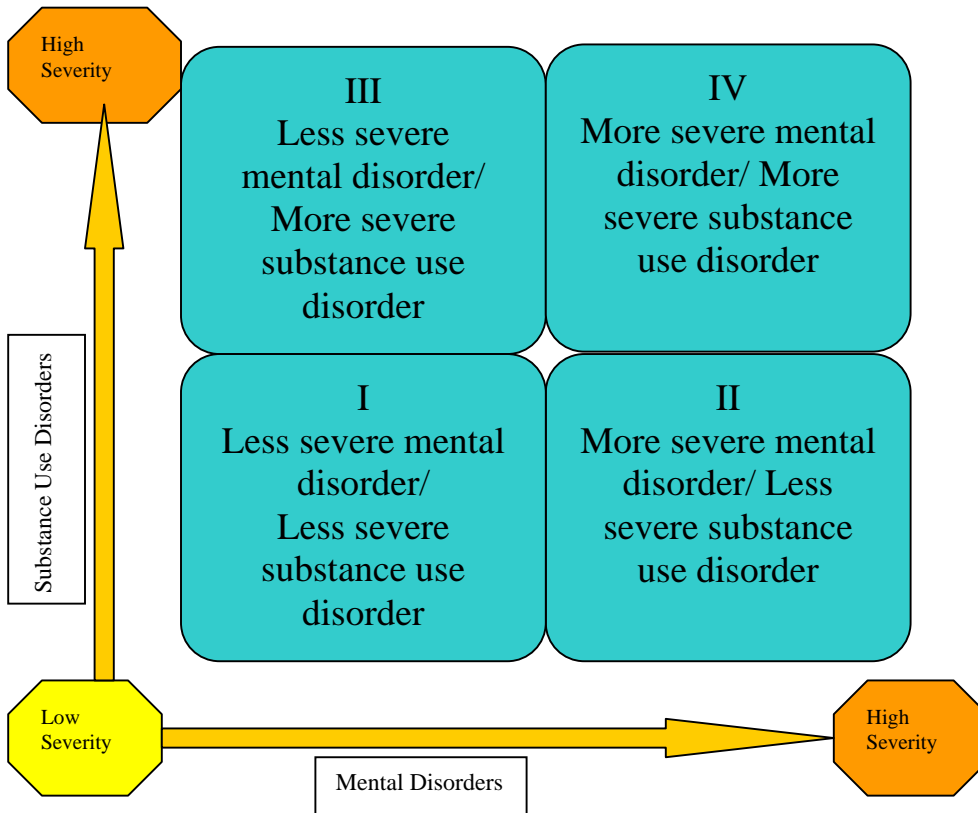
High Severity

III
Less severe mental disorder/ More severe substance use disorder

IV
More severe mental disorder/ More severe substance use disorder

Substance Use Disorders

I
Less severe mental disorder/ Less severe substance use disorder

II
More severe mental disorder/ Less severe substance use disorder

Low Severity

High Severity

Mental Disorders